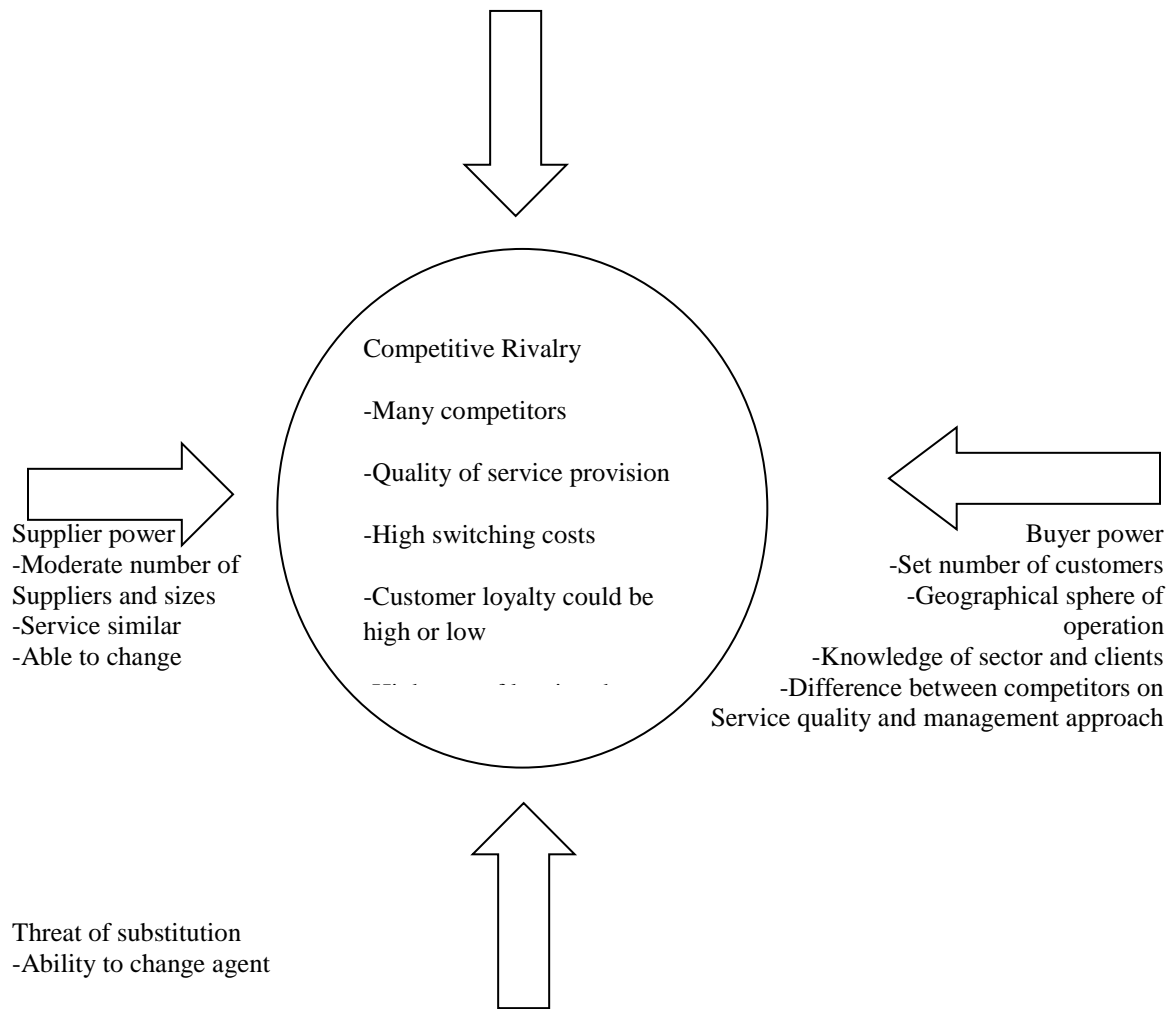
Competitive Rivalry

-Many competitors

-Quality of service provision

-High switching costs

-Customer loyalty could be high or low

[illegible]

Supplier power
-Moderate number of Suppliers and sizes
-Service similar
-Able to change

Buyer power
-Set number of customers
-Geographical sphere of operation
-Knowledge of sector and clients
-Difference between competitors on Service quality and management approach

Threat of substitution
-Ability to change agent